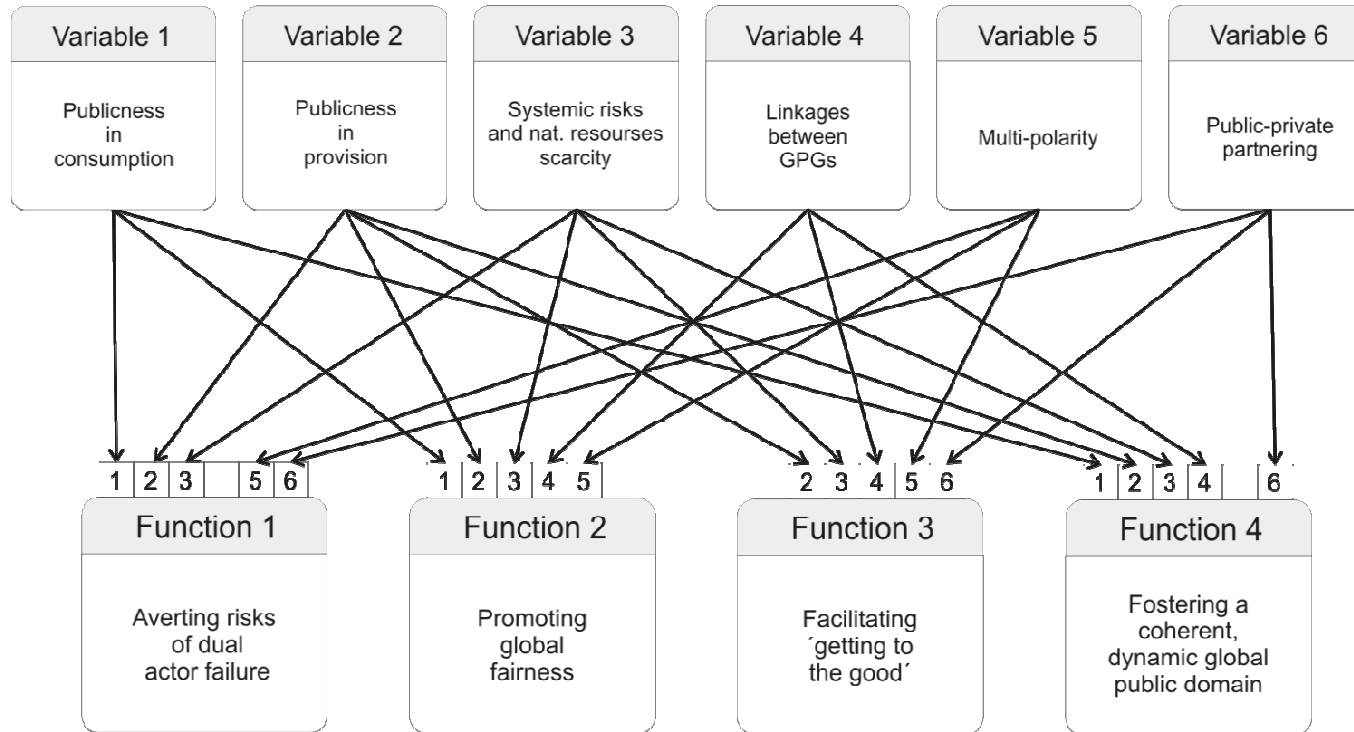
Variable 1

Publicness in consumption

Variable 2

Publicness in provision

Variable 3

Systemic risks and nat. resourses scarcity

Variable 4

Linkages between GPGs

Variable 5

Multi-polarity

Variable 6

Public-private partnering

| 1 | 2 | 3 | | 5 | 6 |
|---|---|---|---|---|---|

Function 1

Averting risks of dual actor failure

| 1 | 2 | 3 | 4 | 5 |
|---|---|---|---|---|

Function 2

Promoting global fairness

| 2 | 3 | 4 | 5 | 6 |
|---|---|---|---|---|

Function 3

Facilitating ´getting to the good´

| 1 | 2 | 3 | 4 | | 6 |
|---|---|---|---|---|---|

Function 4

Fostering a coherent, dynamic global public domain